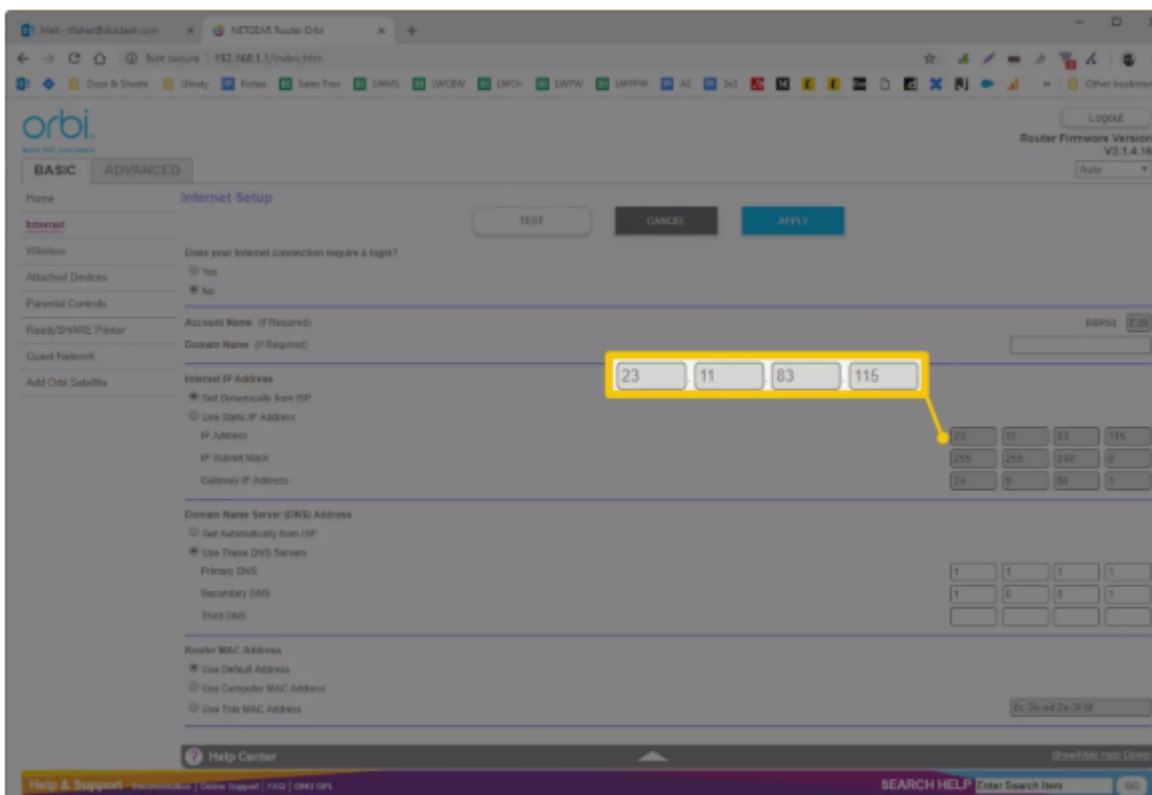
Mail - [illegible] | NETGEAR Router Orbi

Not secure | 192.168.1.1/index.htm

Docs & Sheets | Utility | Notes | Sales Pres | LWMS | LWCBW | LWCH | LWPW | LWTPW | AI | 3x3 | Other bookmarks

orbi

Logout

Router Firmware Version V2.1.4.16

Auto

BASIC | ADVANCED

Home

Internet

Wireless

Attached Devices

Parental Controls

ReadySHARE Printer

Guest Network

Add Orbi Satellite

Internet Setup

TEST | CANCEL | APPLY

Does your Internet connection require a login?

Yes

No

Account Name (If Required) RBR50 Edit

Domain Name (If Required)

23 . 11 . 83 . 115

Internet IP Address

Get Dynamically from ISP

Use Static IP Address

IP Address 23 11 83 115

IP Subnet Mask 255 255 248 0

Gateway IP Address 24 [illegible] 80 1

Domain Name Server (DNS) Address

Get Automatically from ISP

Use These DNS Servers

Primary DNS 1 1 1 1

Secondary DNS 1 0 0 1

Third DNS

Router MAC Address

Use Default Address

Use Computer MAC Address

Use This MAC Address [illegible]

Help Center Show/Hide Help Center

Help & Support Documentation | Online Support | FAQ | GNU GPL SEARCH HELP Enter Search Item GO